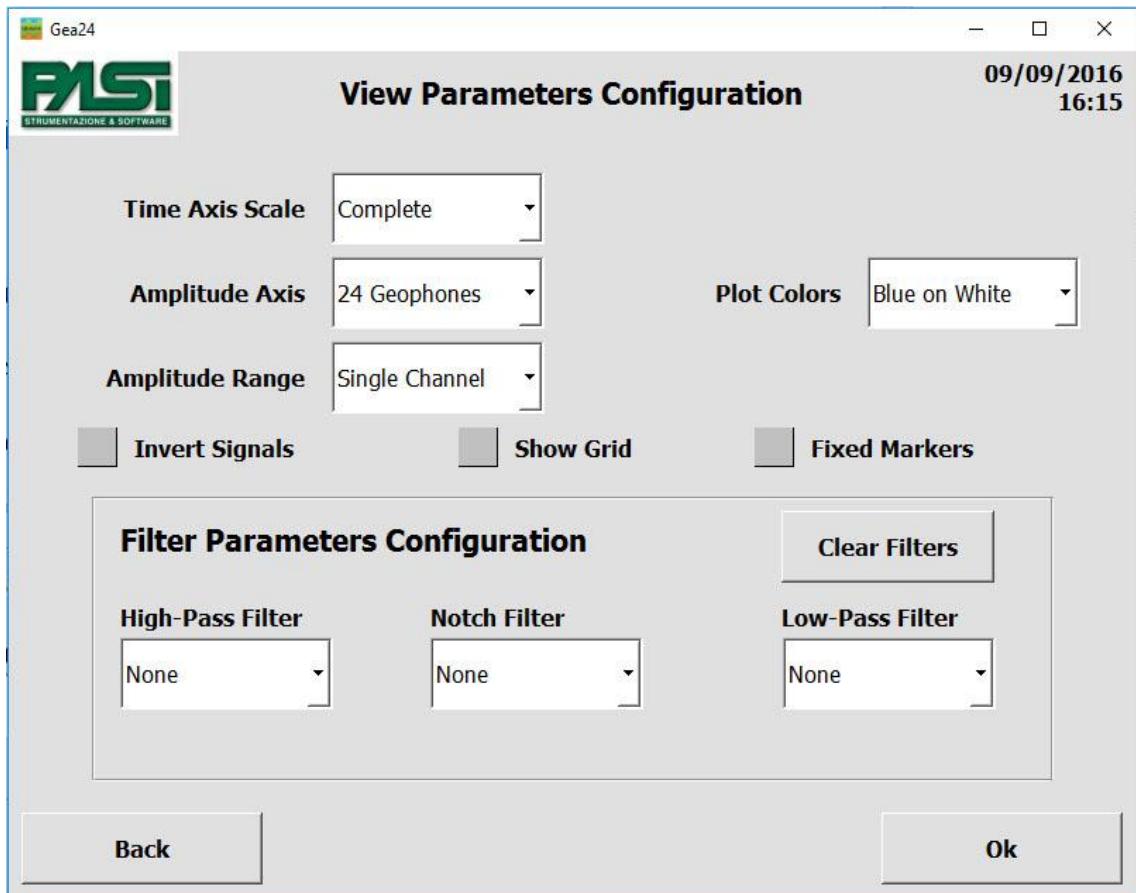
Gea24

PASI
STRUMENTAZIONE & SOFTWARE

View Parameters Configuration

09/09/2016
16:15

Time Axis Scale Complete

Amplitude Axis 24 Geophones

Plot Colors Blue on White

Amplitude Range Single Channel

Invert Signals

Show Grid

Fixed Markers

Filter Parameters Configuration

Clear Filters

High-Pass Filter
None

Notch Filter
None

Low-Pass Filter
None

Back

Ok